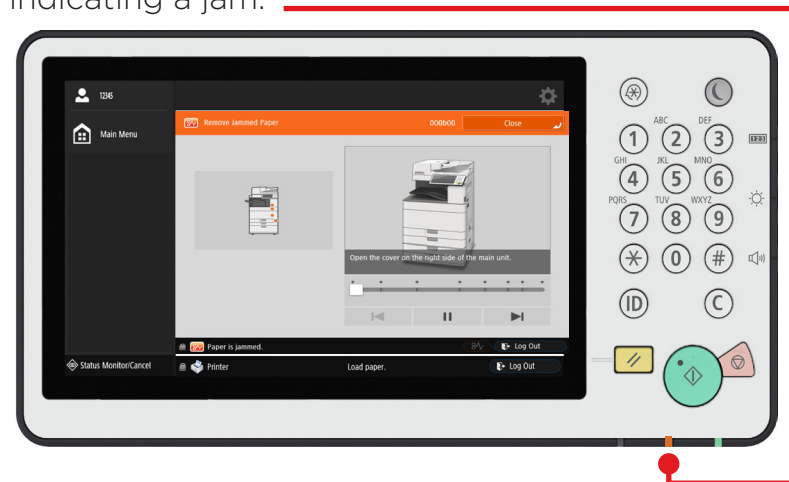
indicating a jam.

12345

Main Menu

Remove Jammed Paper

000b00

Close

Open the cover on the right side of the main unit.

Paper is jammed.

Log Out

Status Monitor/Cancel

Printer

Load paper.

Log Out

ABC
DEF
1
2
3
GHI
JKL
MNO
4
5
6
PQRS
TUV
WXYZ
7
8
9
0
#
ID
C